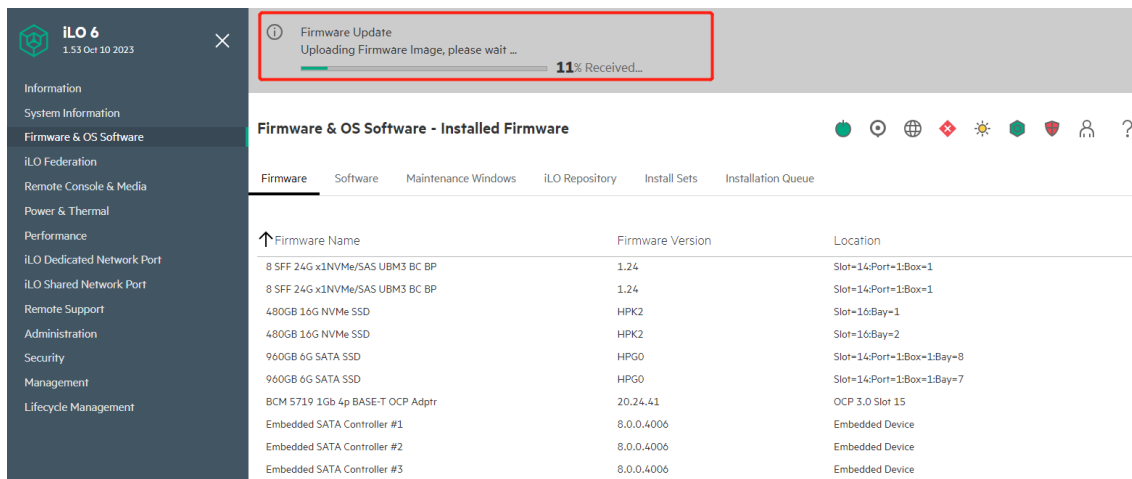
iLO 6
1.53 Oct 10 2023

Information
System Information
Firmware & OS Software
iLO Federation
Remote Console & Media
Power & Thermal
Performance
iLO Dedicated Network Port
iLO Shared Network Port
Remote Support
Administration
Security
Management
Lifecycle Management

Firmware Update
Uploading Firmware Image, please wait ...
11% Received...

Firmware & OS Software - Installed Firmware

Firmware Software Maintenance Windows iLO Repository Install Sets Installation Queue

| Firmware Name | Firmware Version | Location |
|---|---|---|
| 8 SFF 24G x1NVMe/SAS UBM3 BC BP | 1.24 | Slot=14:Port=1:Box=1 |
| 8 SFF 24G x1NVMe/SAS UBM3 BC BP | 1.24 | Slot=14:Port=1:Box=1 |
| 480GB 16G NVMe SSD | HPK2 | Slot=16:Bay=1 |
| 480GB 16G NVMe SSD | HPK2 | Slot=16:Bay=2 |
| 960GB 6G SATA SSD | HPG0 | Slot=14:Port=1:Box=1:Bay=8 |
| 960GB 6G SATA SSD | HPG0 | Slot=14:Port=1:Box=1:Bay=7 |
| BCM 5719 1Gb 4p BASE-T OCP Adptr | 20.24.41 | OCP 3.0 Slot 15 |
| Embedded SATA Controller #1 | 8.0.0.4006 | Embedded Device |
| Embedded SATA Controller #2 | 8.0.0.4006 | Embedded Device |
| Embedded SATA Controller #3 | 8.0.0.4006 | Embedded Device |